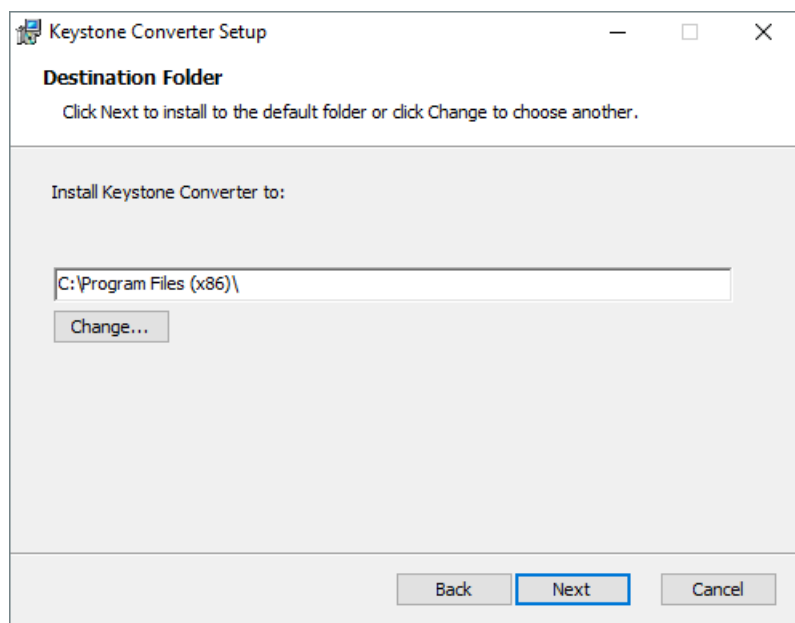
Keystone Converter Setup

Destination Folder

Click Next to install to the default folder or click Change to choose another.

Install Keystone Converter to:

C:\Program Files (x86)\

Change...

Back

Next

Cancel